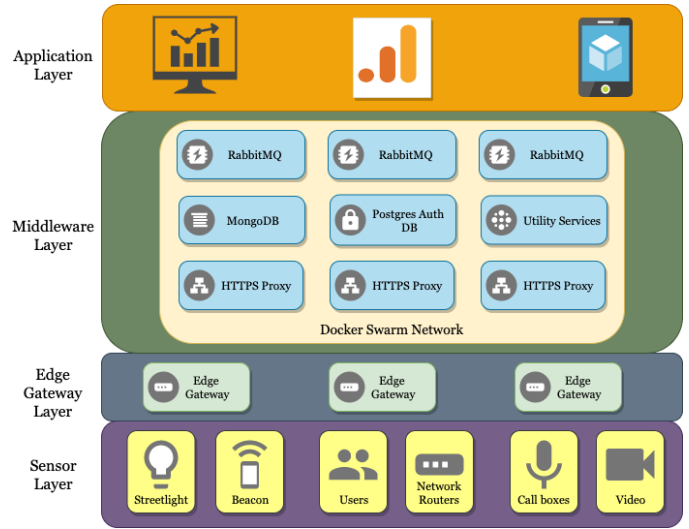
Application Layer

Middleware Layer

RabbitMQ
RabbitMQ
RabbitMQ

MongoDB
Postgres Auth DB
Utility Services

HTTPS Proxy
HTTPS Proxy
HTTPS Proxy

Docker Swarm Network

Edge Gateway Layer

Edge Gateway
Edge Gateway
Edge Gateway

Sensor Layer

Streetlight
Beacon
Users
Network Routers
Call boxes
Video